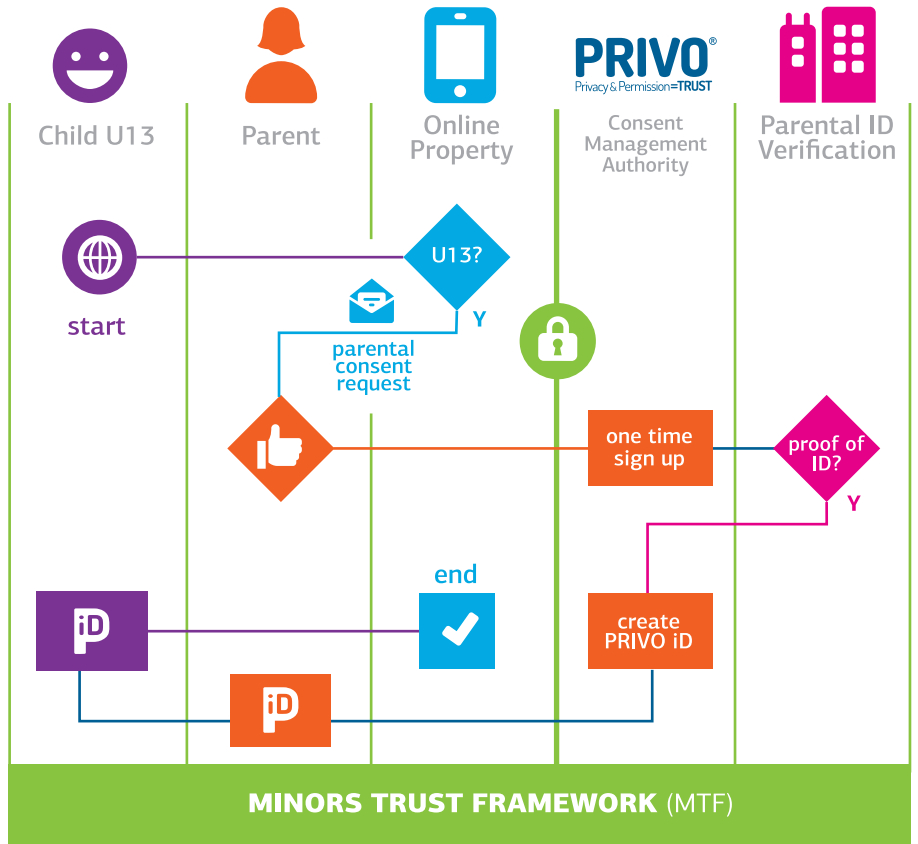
PRIVO®
Privacy & Permission=TRUST

Child U13

Parent

Online Property

Consent Management Authority

Parental ID Verification

start

U13?

Y

parental consent request

one time sign up

proof of ID?

Y

end

iD

create PRIVO iD

iD

MINORS TRUST FRAMEWORK (MTF)